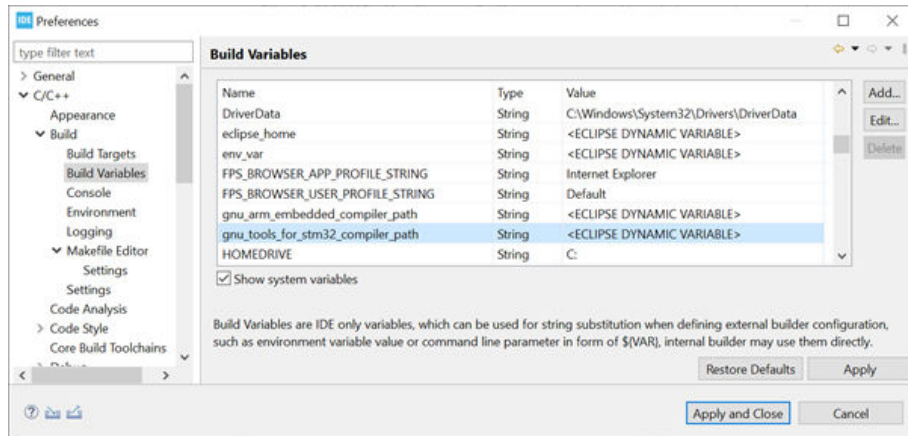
IDE Preferences

type filter text

> General
C/C++
Appearance
Build
Build Targets
Build Variables
Console
Environment
Logging
Makefile Editor
Settings
Settings
Code Analysis
> Code Style
Core Build Toolchains

Build Variables

| Name | Type | Value |
|---|---|---|
| DriverData | String | C:\Windows\System32\Drivers\DriverData |
| eclipse_home | String | <ECLIPSE DYNAMIC VARIABLE> |
| env_var | String | <ECLIPSE DYNAMIC VARIABLE> |
| FPS_BROWSER_APP_PROFILE_STRING | String | Internet Explorer |
| FPS_BROWSER_USER_PROFILE_STRING | String | Default |
| gnu_arm_embedded_compiler_path | String | <ECLIPSE DYNAMIC VARIABLE> |
| gnu_tools_for_stm32_compiler_path | String | <ECLIPSE DYNAMIC VARIABLE> |
| HOMEDRIVE | String | C: |

Add...
Edit...
Delete

Show system variables

Build Variables are IDE only variables, which can be used for string substitution when defining external builder configuration, such as environment variable value or command line parameter in form of ${VAR}, internal builder may use them directly.

Restore Defaults
Apply

Apply and Close
Cancel